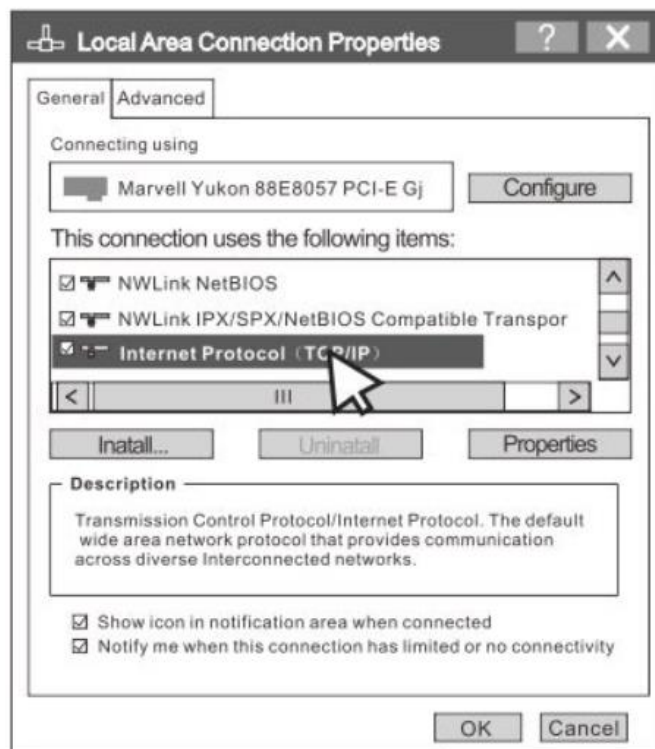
Local Area Connection Properties

?

General | Advanced

Connecting using

Marvell Yukon 88E8057 PCI-E Gj

Configure

This connection uses the following items:

☑ NWLink NetBIOS
☑ NWLink IPX/SPX/NetBIOS Compatible Transpor
☑ Internet Protocol（TCP/IP）

Inatall...

Uninatall

Properties

Description

Transmission Control Protocol/Internet Protocol. The default wide area network protocol that provides communication across diverse Interconnected networks.

☑ Show icon in notification area when connected
☑ Notify me when this connection has limited or no connectivity

OK

Cancel